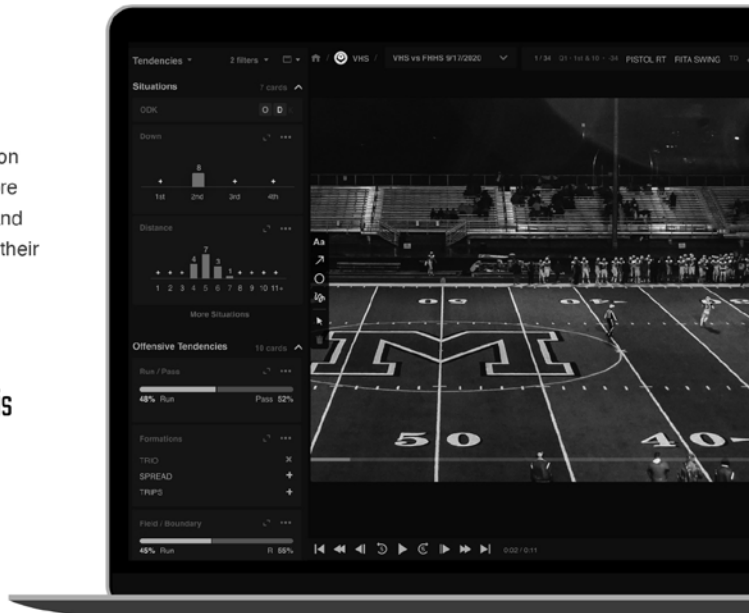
on
re
nd
their

S

Tendencies 2 filters VHS VHS vs FHHS 9/17/2020 1/34 21 · 1st & 10 · 34 PISTOL RT FITA SWING

Situations 7 cards
ODK O D
Down
8
1st 2nd 3rd 4th
Distance
7
6
3
1
1 2 3 4 5 6 7 8 9 10 11+
More Situations

Offensive Tendencies 10 cards
Run / Pass
48% Run Pass 52%
Formations
TRIO
SPREAD
TRIPS
Field / Boundary
45% Run R 55%

Aa

50 40

0:02 / 0:11